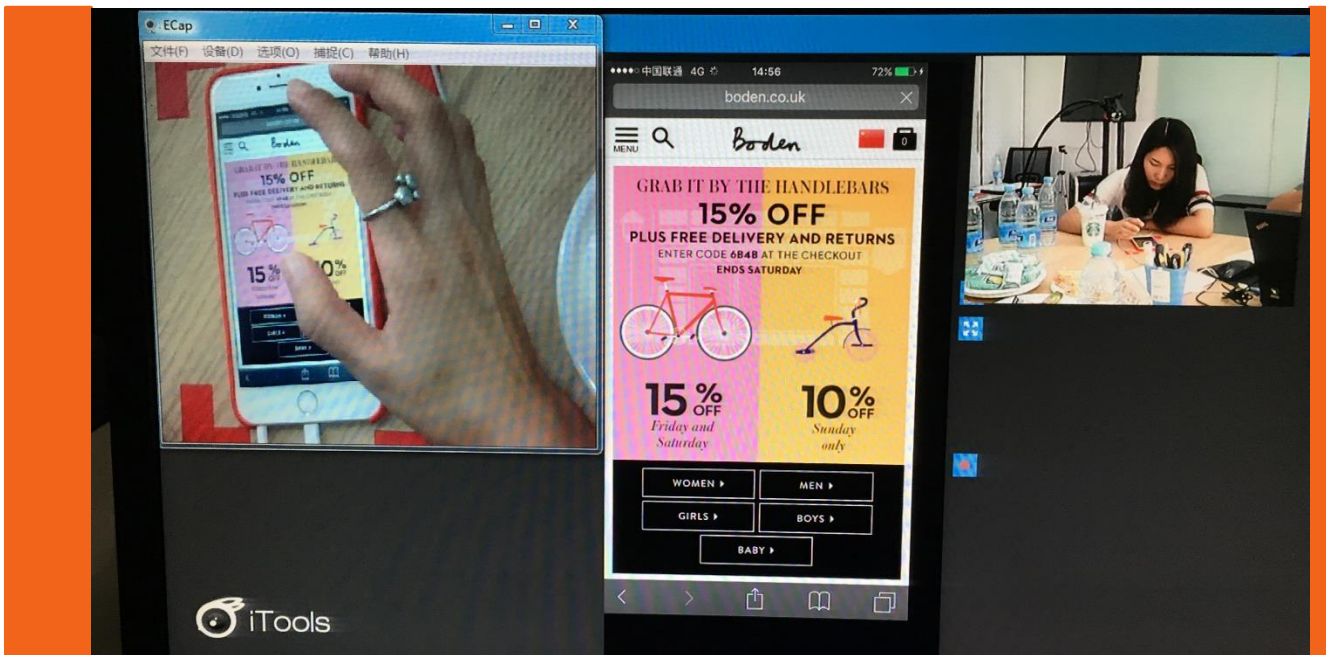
ECap
文件(F) 设备(D) 选项(O) 捕捉(C) 帮助(H)

●●●●○ 中国联通 4G 14:56 72%
boden.co.uk
MENU
Boden
0
GRAB IT BY THE HANDLEBARS
15% OFF
PLUS FREE DELIVERY AND RETURNS
ENTER CODE 6B4B AT THE CHECKOUT
ENDS SATURDAY
15% OFF
Friday and Saturday
10% OFF
Sunday only
WOMEN ▸
MEN ▸
GIRLS ▸
BOYS ▸
BABY ▸

iTools